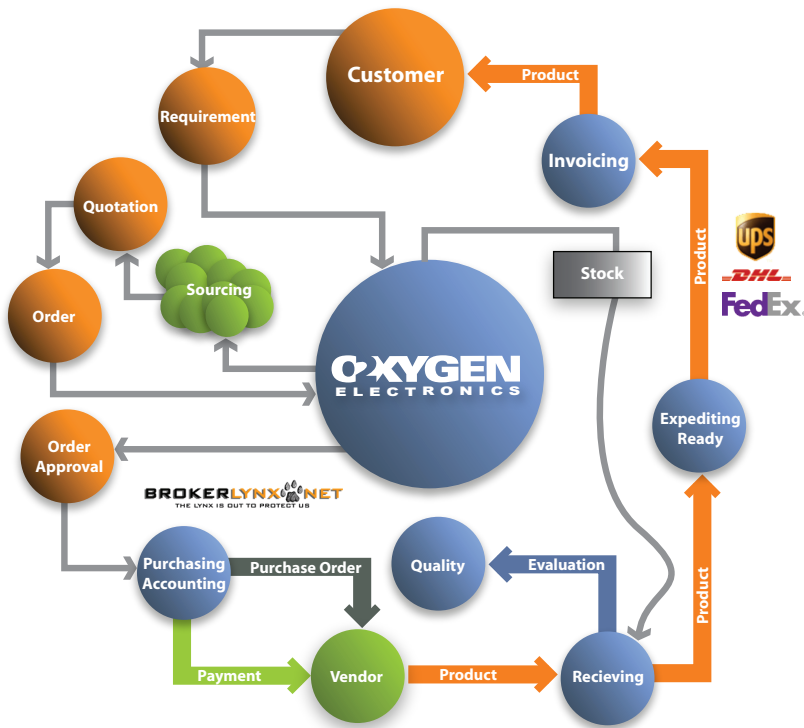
Customer

Product

Requirement

Invoicing

Quotation

Product

UPS

DHL

FedEx

Stock

Sourcing

Order

OXYGEN
ELECTRONICS

Expediting Ready

Order Approval

BROKERLYNX NET
THE LYNX IS OUT TO PROTECT US

Purchasing Accounting

Purchase Order

Quality

Evaluation

Product

Payment

Vendor

Product

Recieving